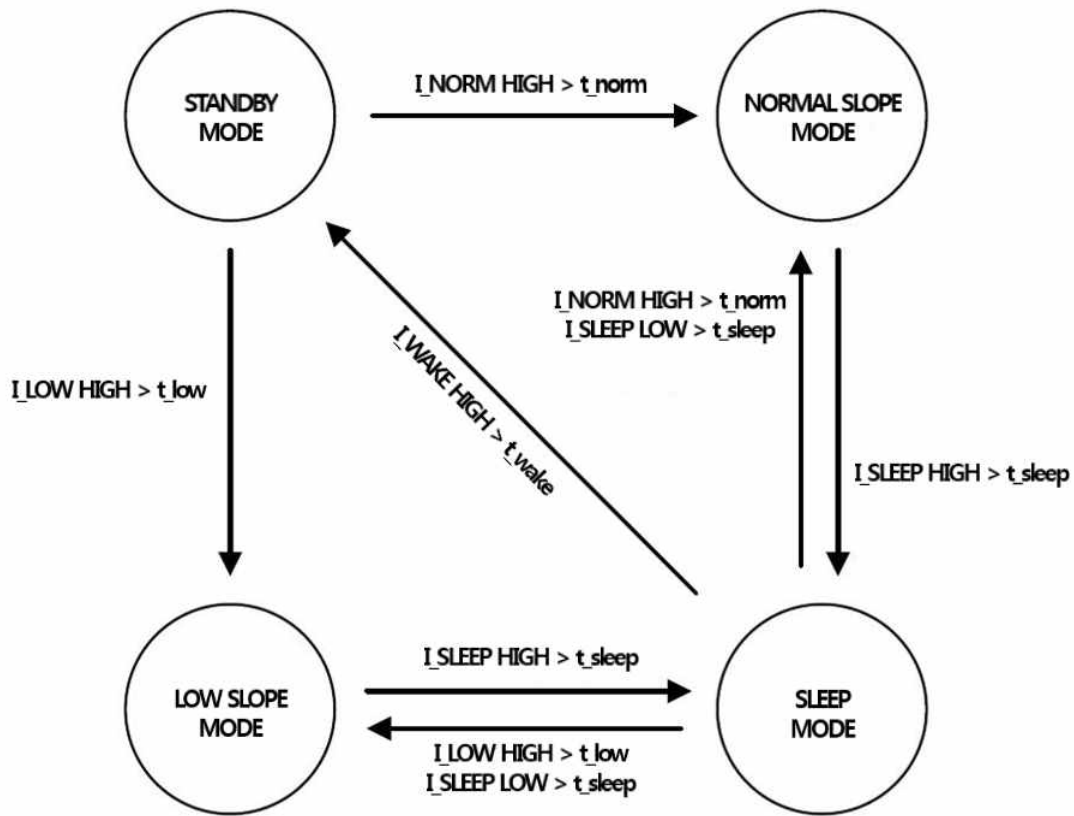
STANDBY MODE

I_NORM HIGH > t_norm

NORMAL SLOPE MODE

I_LOW HIGH > t_low

I_WAKE HIGH > t_wake

I_NORM HIGH > t_norm
I_SLEEP LOW > t_sleep

I_SLEEP HIGH > t_sleep

LOW SLOPE MODE

I_SLEEP HIGH > t_sleep

I_LOW HIGH > t_low
I_SLEEP LOW > t_sleep

SLEEP MODE